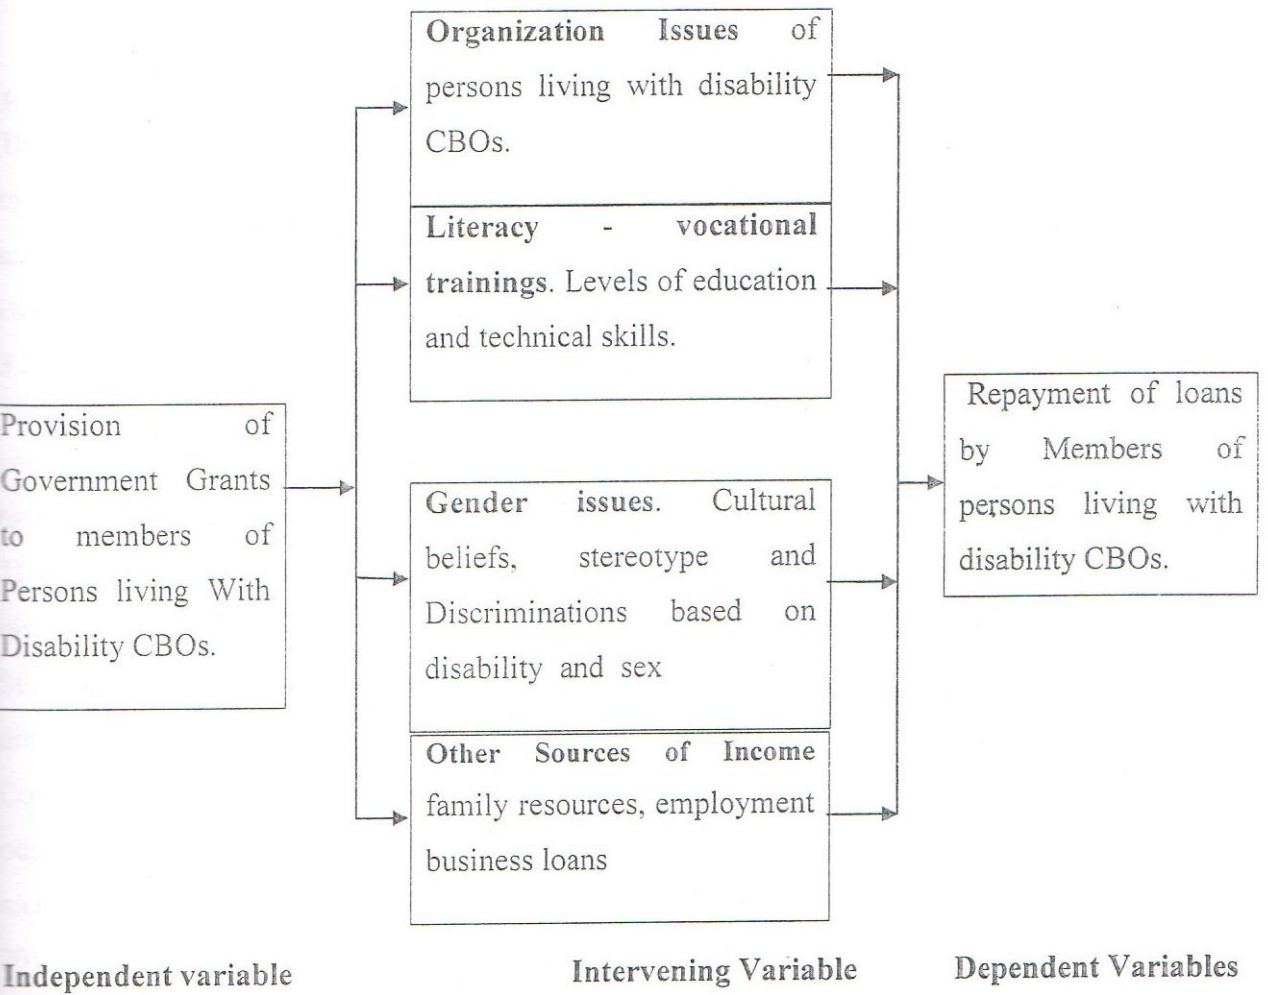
Provision of Government Grants to members of Persons living With Disability CBOs.

Organization Issues of persons living with disability CBOs.

Literacy - vocational trainings. Levels of education and technical skills.

Gender issues. Cultural beliefs, stereotype and Discriminations based on disability and sex

Other Sources of Income family resources, employment business loans

Repayment of loans by Members of persons living with disability CBOs.

Independent variable

Intervening Variable

Dependent Variables